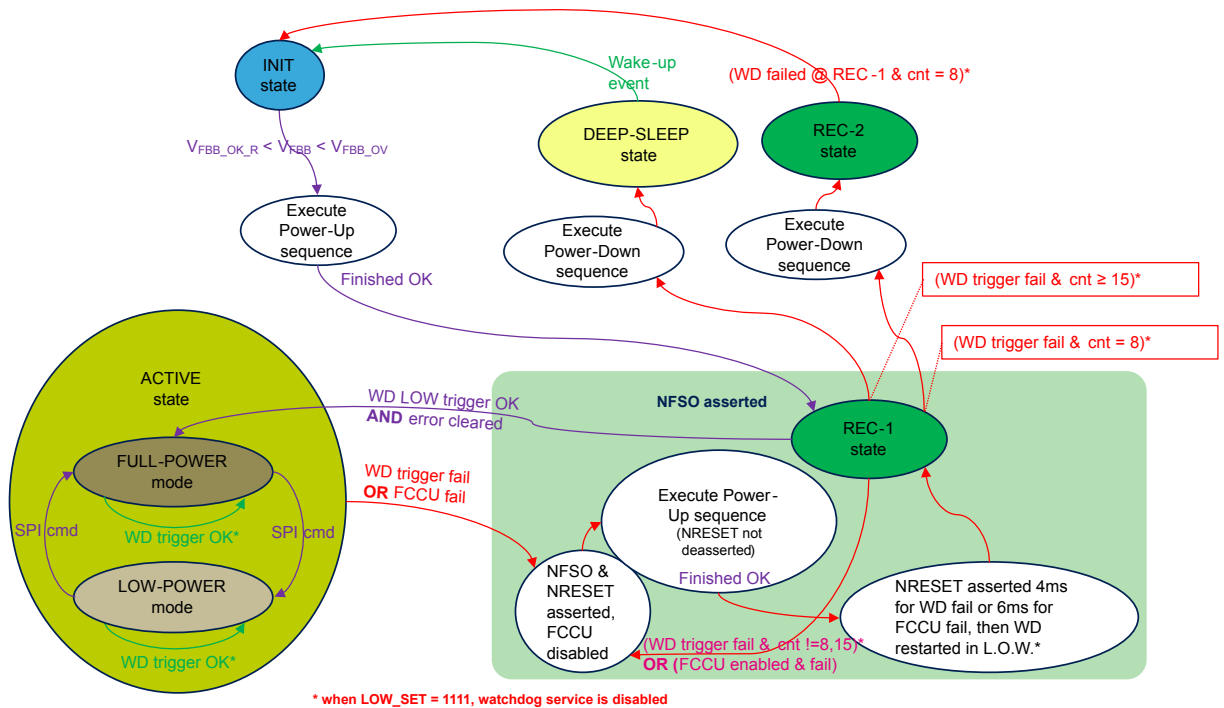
INIT state

Wake-up event

(WD failed @ REC-1 & cnt = 8)*

DEEP-SLEEP state

REC-2 state

$V_{FBB\_OK\_R} < V_{FBB} < V_{FBB\_OV}$

Execute Power-Up sequence

Execute Power-Down sequence

Execute Power-Down sequence

Finished OK

(WD trigger fail & cnt ≥ 15)*

(WD trigger fail & cnt = 8)*

ACTIVE state

NFSO asserted

WD LOW trigger OK
AND error cleared

REC-1 state

FULL-POWER mode

WD trigger fail
OR FCCU fail

SPI cmd

WD trigger OK*

SPI cmd

Execute Power-Up sequence
(NRESET not deasserted)

LOW-POWER mode

NFSO & NRESET asserted, FCCU disabled

Finished OK

NRESET asserted 4ms for WD fail or 6ms for FCCU fail, then WD restarted in L.O.W.*

WD trigger OK*

(WD trigger fail & cnt !=8,15)*
OR (FCCU enabled & fail)

* when LOW_SET = 1111, watchdog service is disabled